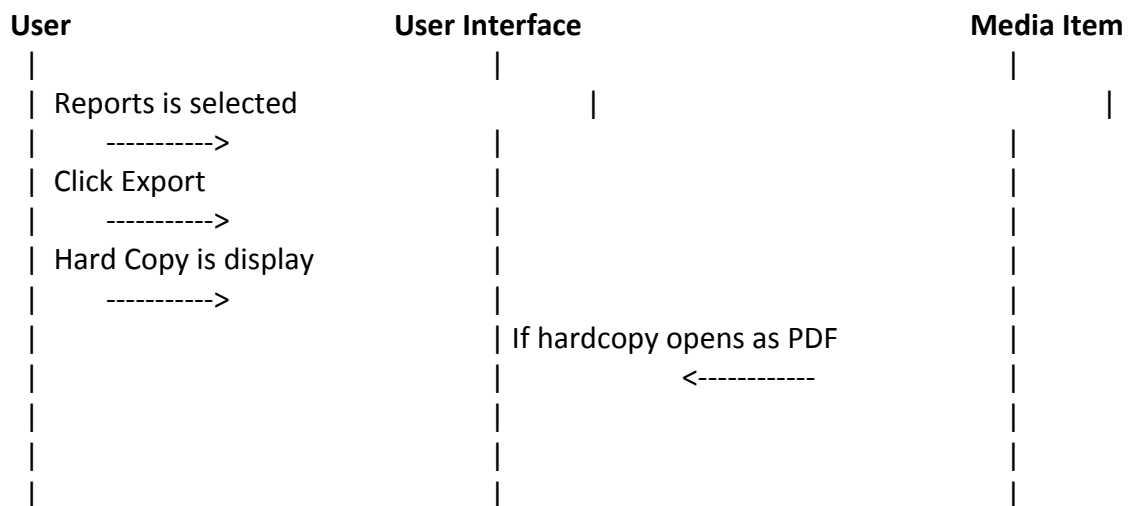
User User Interface Media Item

| | |

| Reports is selected | |

| -----------> | |

| Click Export | |

| -----------> | |

| Hard Copy is display | |

| -----------> | |

| | If hardcopy opens as PDF |

| | <------------ |

| | |

| | |

| | |